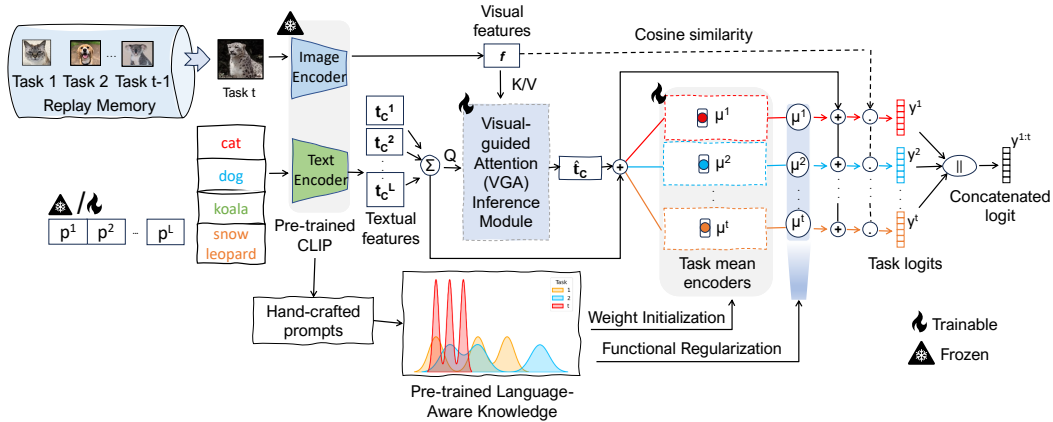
Task 1 Task 2 ... Task t-1
Replay Memory
Task t
Image Encoder
Text Encoder
Pre-trained CLIP
cat
dog
koala
snow leopard
$p^1$ $p^2$ ... $p^L$
Visual features
$f$
K/V
Cosine similarity
$t_c^1$
$t_c^2$
$t_c^L$
Textual features
Q
$\Sigma$
Visual-guided Attention (VGA) Inference Module
$\hat{t}_c$
$\mu^1$
$\mu^2$
$\mu^t$
Task mean encoders
$y^1$
$y^2$
$y^t$
$y^{1:t}$
||
Concatenated logit
Task logits
Hand-crafted prompts
Task
1
2
t
Pre-trained Language-Aware Knowledge
Weight Initialization
Functional Regularization
Trainable
Frozen